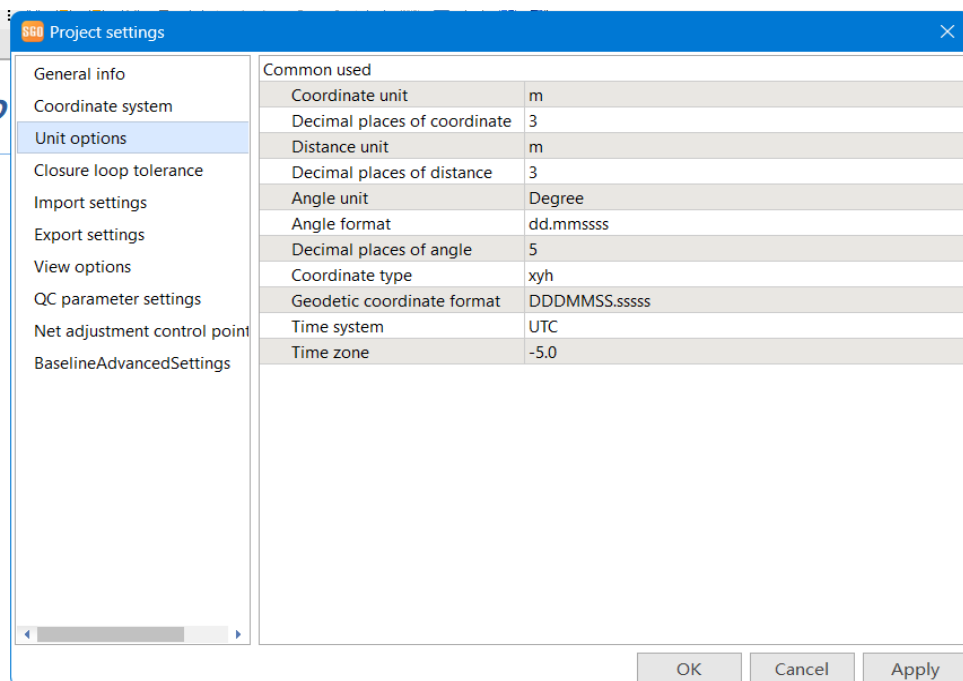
SGO Project settings

General info
Coordinate system
Unit options
Closure loop tolerance
Import settings
Export settings
View options
QC parameter settings
Net adjustment control point
BaselineAdvancedSettings

Common used

| | |
|---|---|
| Coordinate unit | m |
| Decimal places of coordinate | 3 |
| Distance unit | m |
| Decimal places of distance | 3 |
| Angle unit | Degree |
| Angle format | dd.mmssss |
| Decimal places of angle | 5 |
| Coordinate type | xyh |
| Geodetic coordinate format | DDDMMSS.sssss |
| Time system | UTC |
| Time zone | -5.0 |

OK Cancel Apply